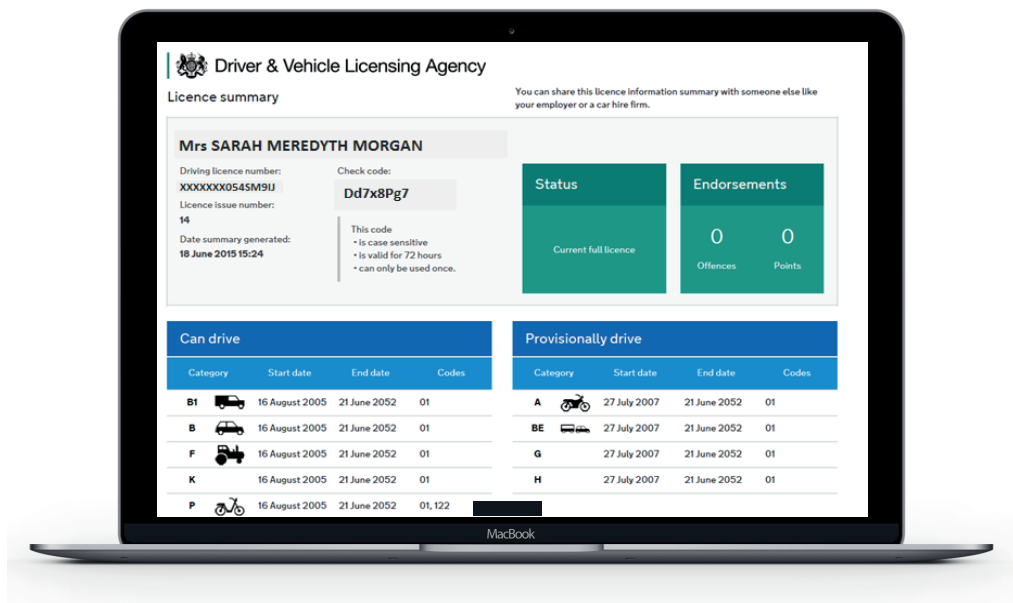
Driver & Vehicle Licensing Agency

Licence summary

You can share this licence information summary with someone else like your employer or a car hire firm.

Mrs SARAH MEREDYTH MORGAN

Driving licence number:
XXXXXXX054SM9IJ
Licence issue number:
14
Date summary generated:
18 June 2015 15:24

Check code:
Dd7x8Pg7

This code
• is case sensitive
• is valid for 72 hours
• can only be used once.

Status

Current full licence

Endorsements

0
Offences

0
Points

Can drive

| Category | Start date | End date | Codes |
|---|---|---|---|
| B1 | 16 August 2005 | 21 June 2052 | 01 |
| B | 16 August 2005 | 21 June 2052 | 01 |
| F | 16 August 2005 | 21 June 2052 | 01 |
| K | 16 August 2005 | 21 June 2052 | 01 |
| P | 16 August 2005 | 21 June 2052 | 01, 122 |

Provisionally drive

| Category | Start date | End date | Codes |
|---|---|---|---|
| A | 27 July 2007 | 21 June 2052 | 01 |
| BE | 27 July 2007 | 21 June 2052 | 01 |
| G | 27 July 2007 | 21 June 2052 | 01 |
| H | 27 July 2007 | 21 June 2052 | 01 |

MacBook